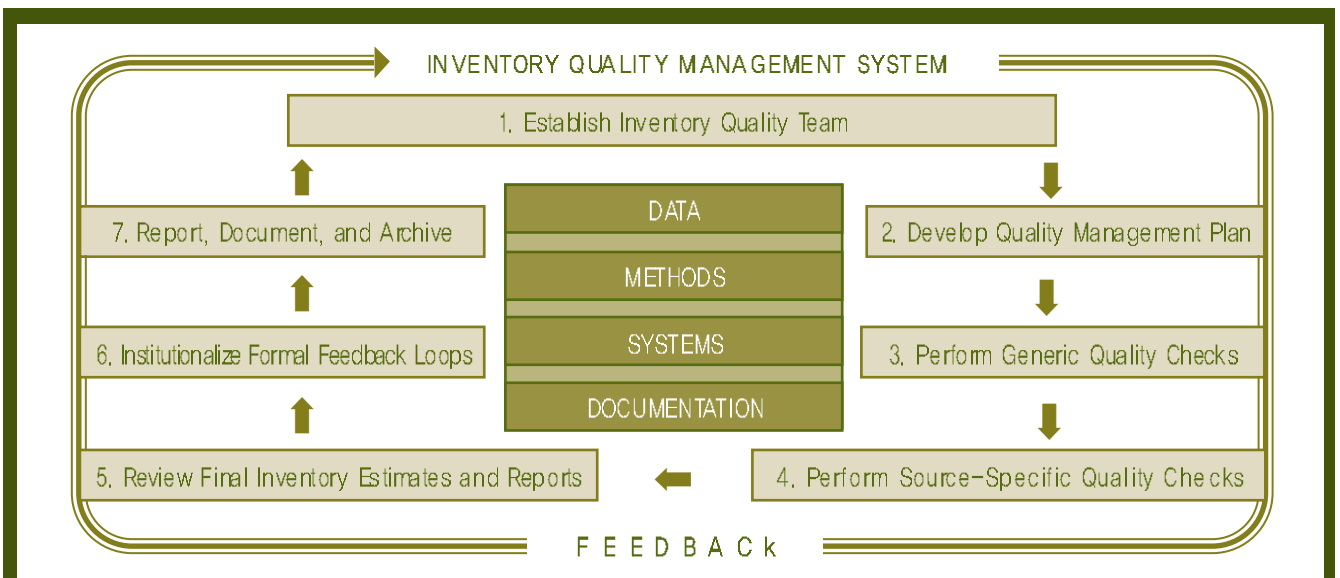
INVENTORY QUALITY MANAGEMENT SYSTEM

1. Establish Inventory Quality Team

2. Develop Quality Management Plan

3. Perform Generic Quality Checks

4. Perform Source-Specific Quality Checks

5. Review Final Inventory Estimates and Reports

6. Institutionalize Formal Feedback Loops

7. Report, Document, and Archive

DATA

METHODS

SYSTEMS

DOCUMENTATION

FEEDBACk